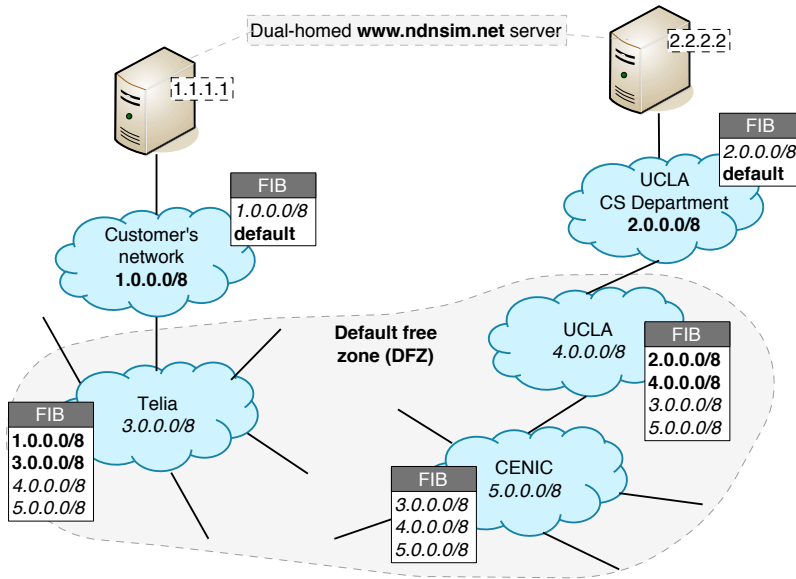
Dual-homed **www.ndnsim.net** server

1.1.1.1

2.2.2.2

| FIB |
|---|
| *2.0.0.0/8* |
| **default** |

UCLA CS Department **2.0.0.0/8**

| FIB |
|---|
| *1.0.0.0/8* |
| **default** |

Customer's network **1.0.0.0/8**

**Default free zone (DFZ)**

UCLA *4.0.0.0/8*

| FIB |
|---|
| **2.0.0.0/8** |
| **4.0.0.0/8** |
| *3.0.0.0/8* |
| *5.0.0.0/8* |

Telia *3.0.0.0/8*

| FIB |
|---|
| **1.0.0.0/8** |
| **3.0.0.0/8** |
| *4.0.0.0/8* |
| *5.0.0.0/8* |

CENIC *5.0.0.0/8*

| FIB |
|---|
| *3.0.0.0/8* |
| *4.0.0.0/8* |
| *5.0.0.0/8* |